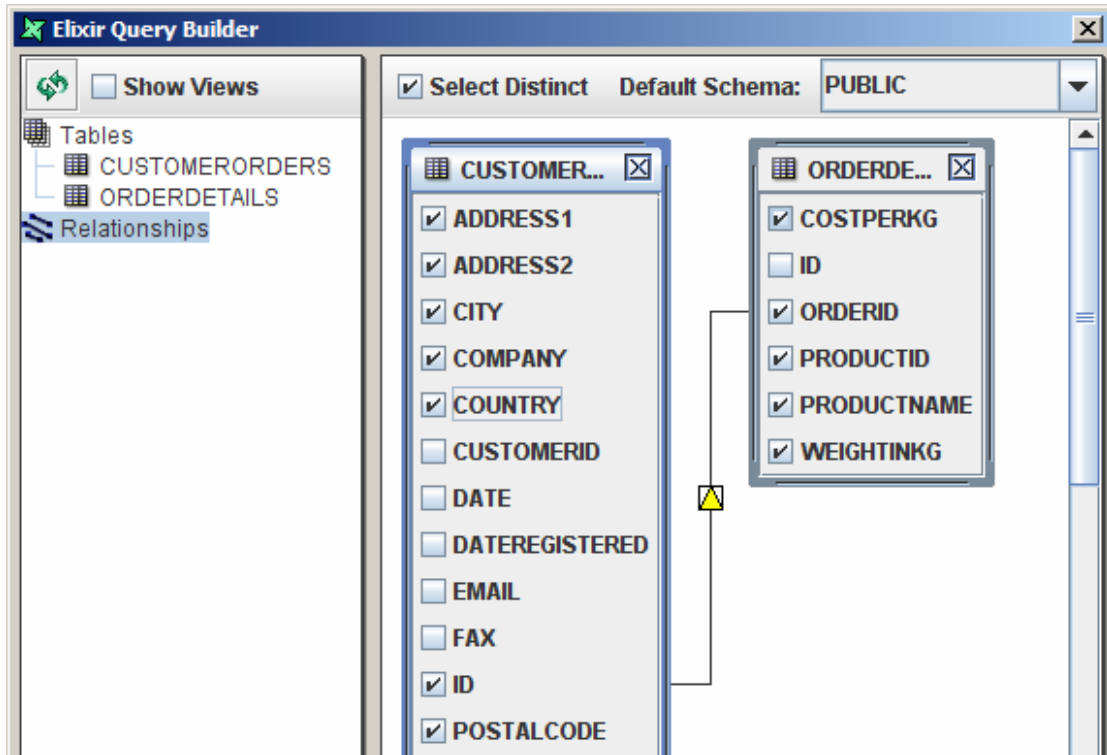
Elixir Query Builder

Show Views

Tables
CUSTOMERORDERS
ORDERDETAILS
Relationships

Select Distinct Default Schema: PUBLIC

CUSTOMER...
ADDRESS1
ADDRESS2
CITY
COMPANY
COUNTRY
CUSTOMERID
DATE
DATEREGISTERED
EMAIL
FAX
ID
POSTALCODE

ORDERDE...
COSTPERKG
ID
ORDERID
PRODUCTID
PRODUCTNAME
WEIGHTINKG